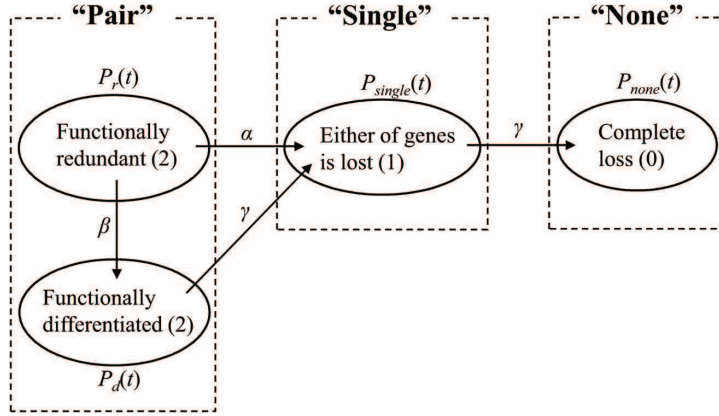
"Pair"

$P_r(t)$

Functionally redundant (2)

$\beta$

Functionally differentiated (2)

$P_d(t)$

$\alpha$

$\gamma$

"Single"

$P_{single}(t)$

Either of genes is lost (1)

$\gamma$

"None"

$P_{none}(t)$

Complete loss (0)